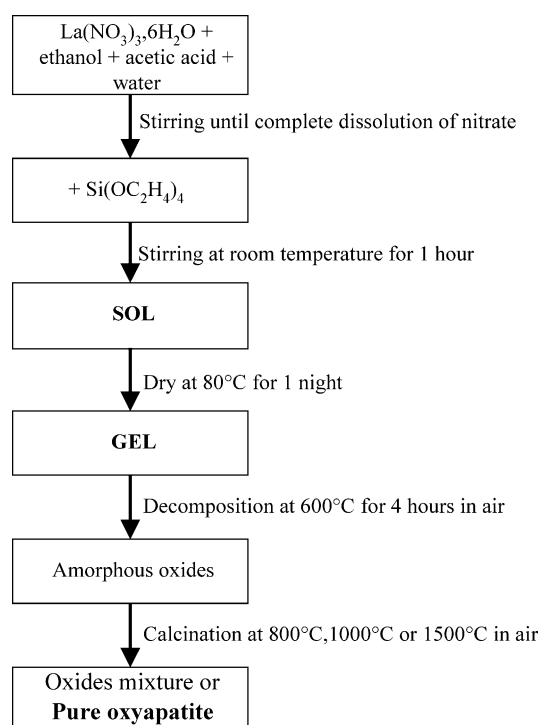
$La(NO_3)_3,6H_2O$ + ethanol + acetic acid + water

Stirring until complete dissolution of nitrate

+ $Si(OC_2H_4)_4$

Stirring at room temperature for 1 hour

**SOL**

Dry at 80°C for 1 night

**GEL**

Decomposition at 600°C for 4 hours in air

Amorphous oxides

Calcination at 800°C,1000°C or 1500°C in air

Oxides mixture or
**Pure oxyapatite**